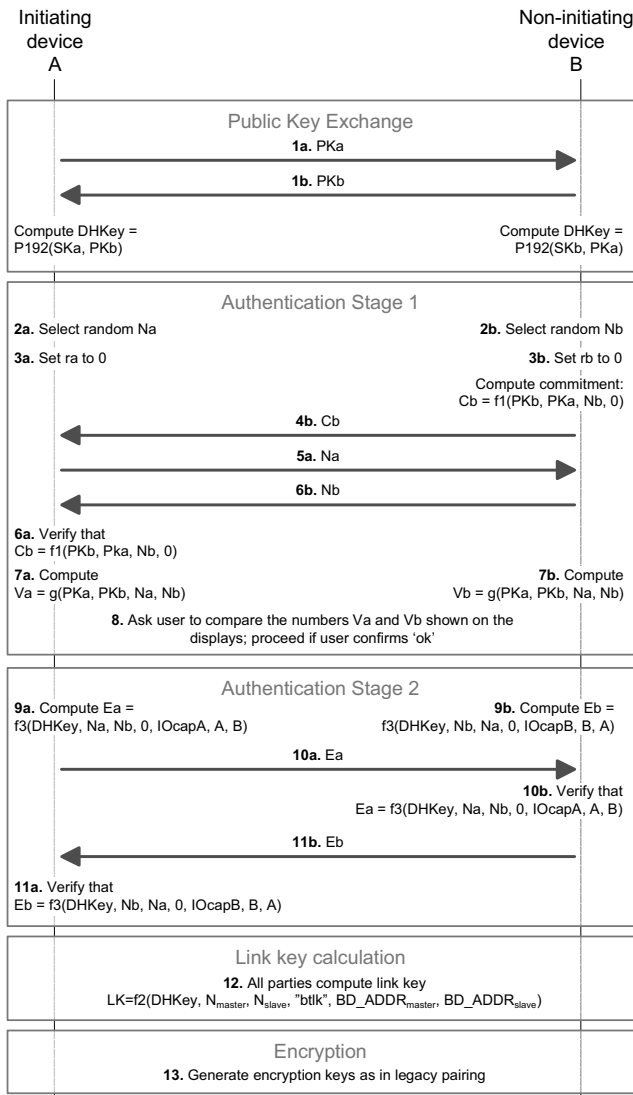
Initiating device A

Non-initiating device B

Public Key Exchange

**1a.** PKa

**1b.** PKb

Compute DHKey = P192(SKa, PKb)

Compute DHKey = P192(SKb, PKa)

Authentication Stage 1

**2a.** Select random Na

**2b.** Select random Nb

**3a.** Set ra to 0

**3b.** Set rb to 0

Compute commitment: Cb = f1(PKb, PKa, Nb, 0)

**4b.** Cb

**5a.** Na

**6b.** Nb

**6a.** Verify that Cb = f1(PKb, Pka, Nb, 0)

**7a.** Compute Va = g(PKa, PKb, Na, Nb)

**7b.** Compute Vb = g(PKa, PKb, Na, Nb)

**8.** Ask user to compare the numbers Va and Vb shown on the displays; proceed if user confirms 'ok'

Authentication Stage 2

**9a.** Compute Ea = f3(DHKey, Na, Nb, 0, IOcapA, A, B)

**9b.** Compute Eb = f3(DHKey, Nb, Na, 0, IOcapB, B, A)

**10a.** Ea

**10b.** Verify that Ea = f3(DHKey, Na, Nb, 0, IOcapA, A, B)

**11b.** Eb

**11a.** Verify that Eb = f3(DHKey, Nb, Na, 0, IOcapB, B, A)

Link key calculation

**12.** All parties compute link key
LK=f2(DHKey, $N_{master}$, $N_{slave}$, "btlk", $BD\_ADDR_{master}$, $BD\_ADDR_{slave}$)

Encryption

**13.** Generate encryption keys as in legacy pairing